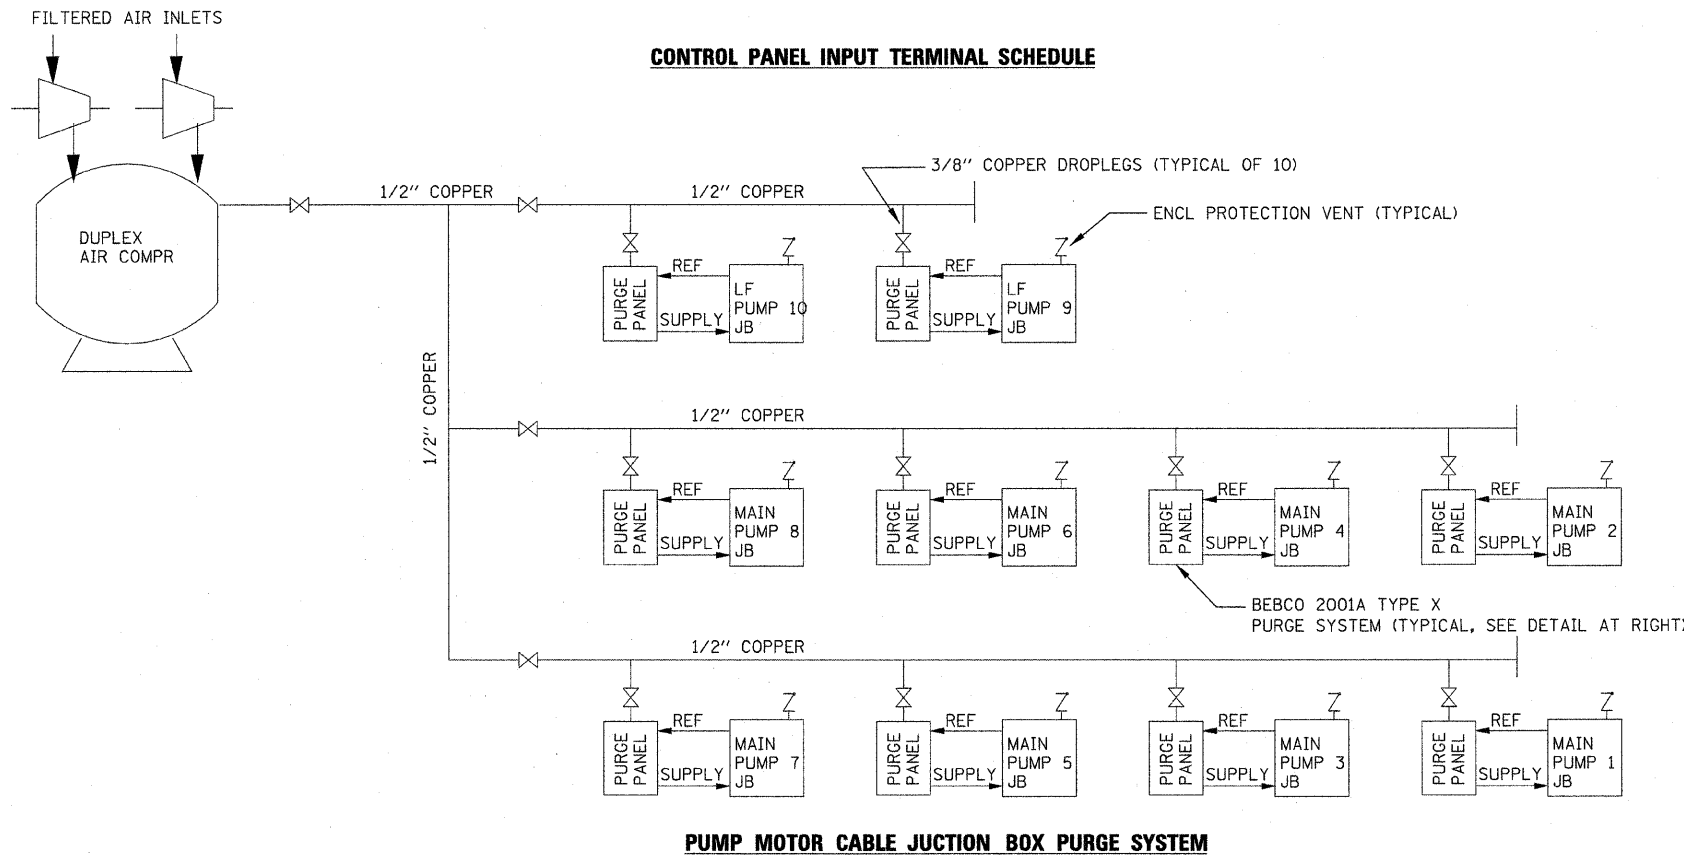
FILTERED AIR INLETS

CONTROL PANEL INPUT TERMINAL SCHEDULE

DUPLEX AIR COMPR

1/2" COPPER

1/2" COPPER

3/8" COPPER DROPLEGS (TYPICAL OF 10)

ENCL PROTECTION VENT (TYPICAL)

PURGE PANEL

REF

SUPPLY

LF PUMP 10 JB

PURGE PANEL

REF

SUPPLY

LF PUMP 9 JB

1/2" COPPER

1/2" COPPER

PURGE PANEL

REF

SUPPLY

MAIN PUMP 8 JB

PURGE PANEL

REF

SUPPLY

MAIN PUMP 6 JB

PURGE PANEL

REF

SUPPLY

MAIN PUMP 4 JB

PURGE PANEL

REF

SUPPLY

MAIN PUMP 2 JB

BEBCO 2001A TYPE X
PURGE SYSTEM (TYPICAL, SEE DETAIL AT RIGHT)

1/2" COPPER

PURGE PANEL

REF

SUPPLY

MAIN PUMP 7 JB

PURGE PANEL

REF

SUPPLY

MAIN PUMP 5 JB

PURGE PANEL

REF

SUPPLY

MAIN PUMP 3 JB

PURGE PANEL

REF

SUPPLY

MAIN PUMP 1 JB

PUMP MOTOR CABLE JUCTION BOX PURGE SYSTEM